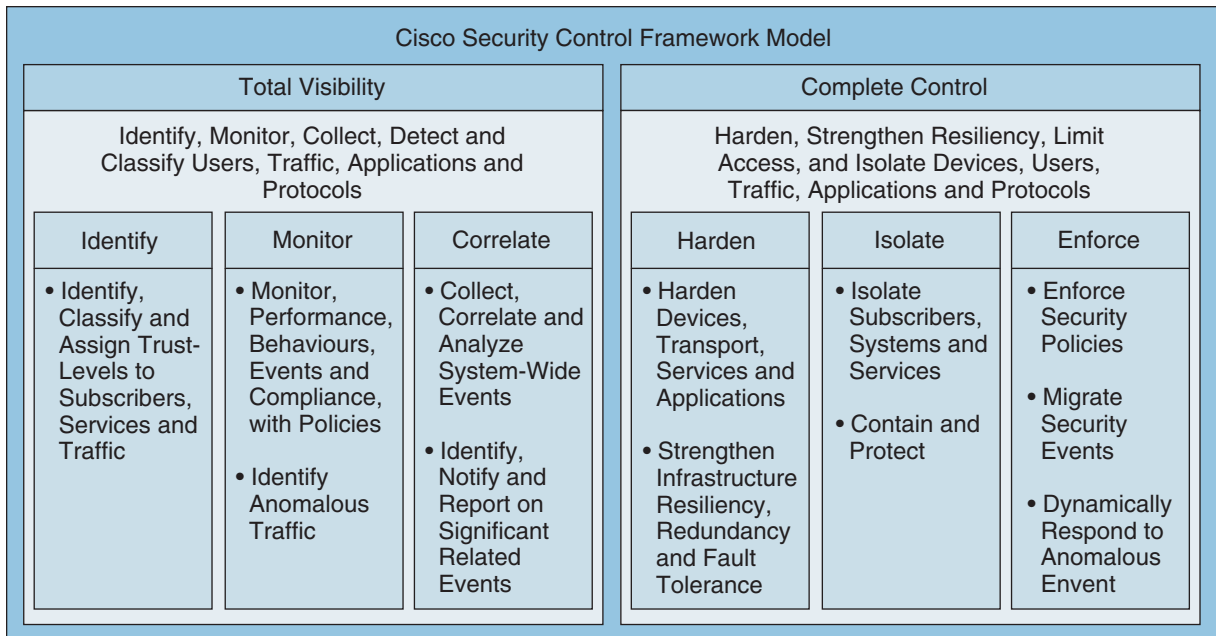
Cisco Security Control Framework Model

Total Visibility

Identify, Monitor, Collect, Detect and Classify Users, Traffic, Applications and Protocols

Identify

• Identify, Classify and Assign Trust-Levels to Subscribers, Services and Traffic

Monitor

• Monitor, Performance, Behaviours, Events and Compliance, with Policies

• Identify Anomalous Traffic

Correlate

• Collect, Correlate and Analyze System-Wide Events

• Identify, Notify and Report on Significant Related Events

Complete Control

Harden, Strengthen Resiliency, Limit Access, and Isolate Devices, Users, Traffic, Applications and Protocols

Harden

• Harden Devices, Transport, Services and Applications

• Strengthen Infrastructure Resiliency, Redundancy and Fault Tolerance

Isolate

• Isolate Subscribers, Systems and Services

• Contain and Protect

Enforce

• Enforce Security Policies

• Migrate Security Events

• Dynamically Respond to Anomalous Envent